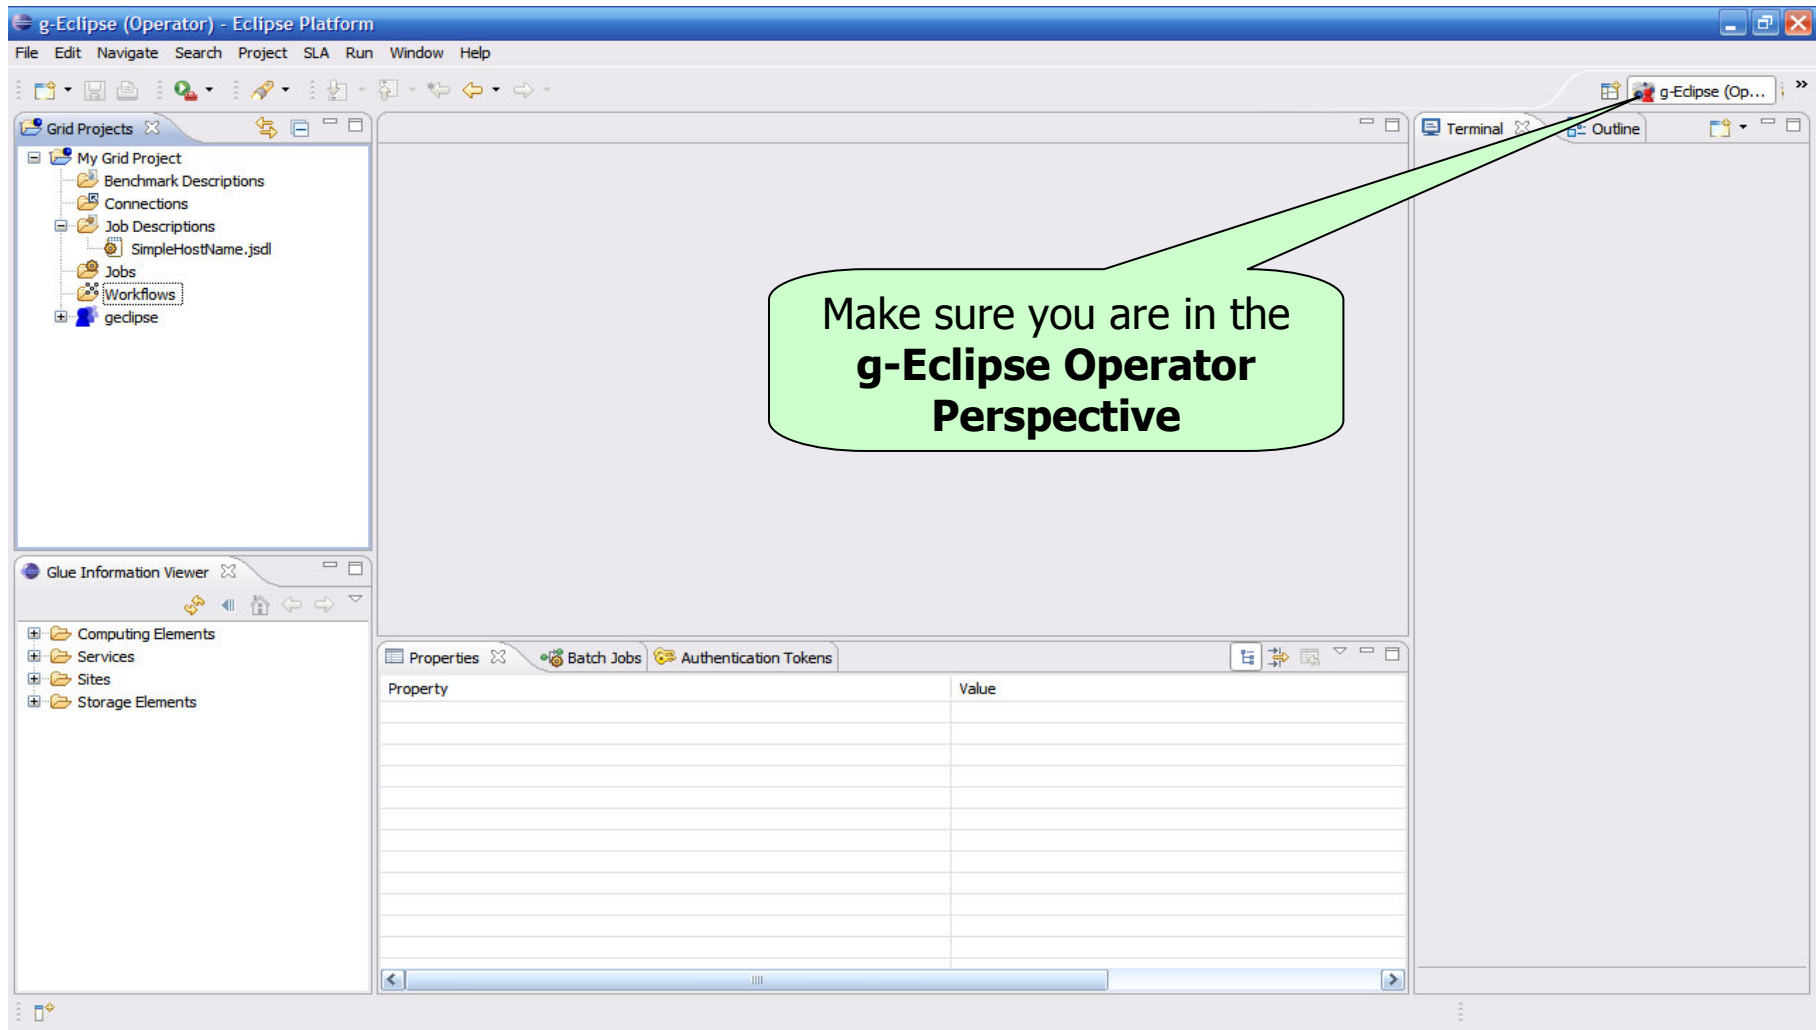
g-Eclipse (Operator) - Eclipse Platform

File Edit Navigate Search Project SLA Run Window Help

g-Eclipse (Op...

Grid Projects

My Grid Project
Benchmark Descriptions
Connections
Job Descriptions
SimpleHostName.jsdl
Jobs
Workflows
geclipse

Terminal

Outline

Make sure you are in the **g-Eclipse Operator Perspective**

Glue Information Viewer

Computing Elements
Services
Sites
Storage Elements

Properties

Batch Jobs

Authentication Tokens

| Property | Value |
|---|---|
| | |